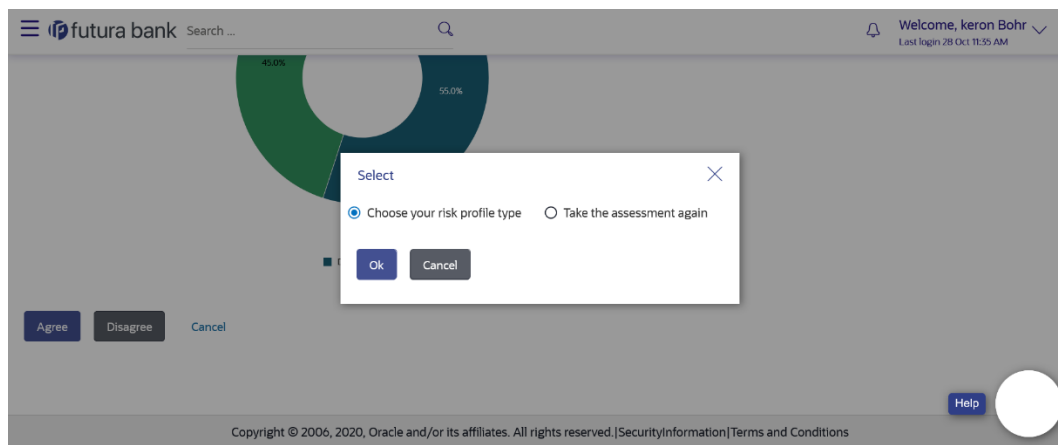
futura bank Search ...

Welcome, keron Bohr
Last login 28 Oct 11:35 AM

45.0%

55.0%

Select

Choose your risk profile type

Take the assessment again

Ok

Cancel

Agree

Disagree

Cancel

Help

Copyright © 2006, 2020, Oracle and/or its affiliates. All rights reserved.|SecurityInformation|Terms and Conditions